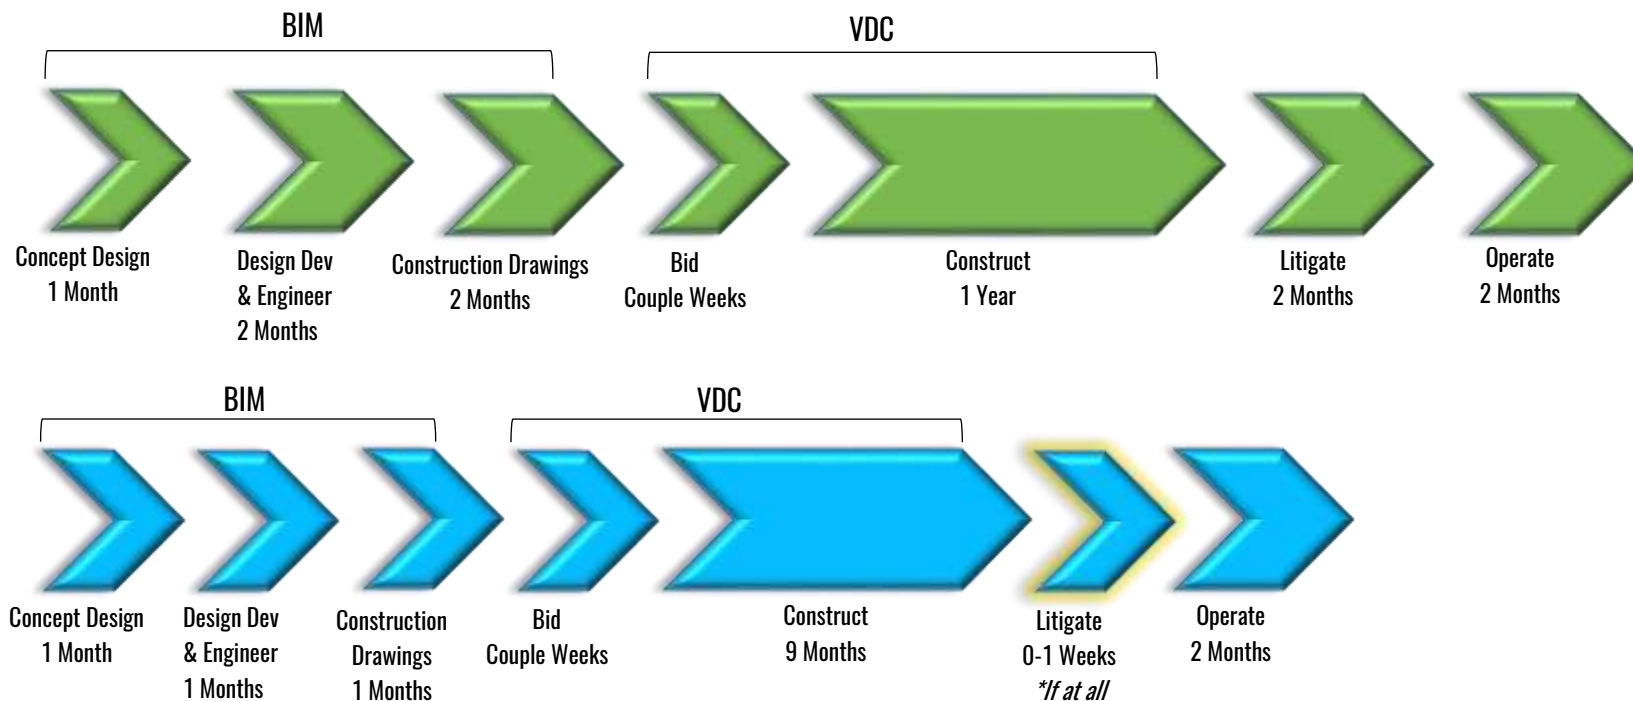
BIM

VDC

Concept Design
1 Month

Design Dev
& Engineer
2 Months

Construction Drawings
2 Months

Bid
Couple Weeks

Construct
1 Year

Litigate
2 Months

Operate
2 Months

BIM

VDC

Concept Design
1 Month

Design Dev
& Engineer
1 Months

Construction
Drawings
1 Months

Bid
Couple Weeks

Construct
9 Months

Litigate
0-1 Weeks
*If at all

Operate
2 Months